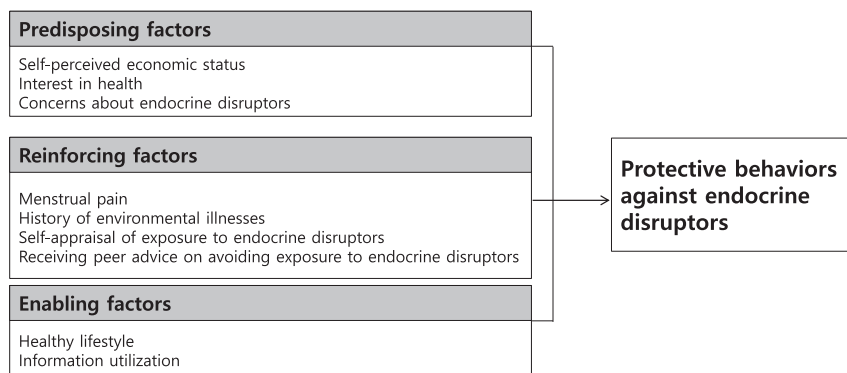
Predisposing factors

Self-perceived economic status
Interest in health
Concerns about endocrine disruptors

Reinforcing factors

Menstrual pain
History of environmental illnesses
Self-appraisal of exposure to endocrine disruptors
Receiving peer advice on avoiding exposure to endocrine disruptors

Enabling factors

Healthy lifestyle
Information utilization

Protective behaviors against endocrine disruptors